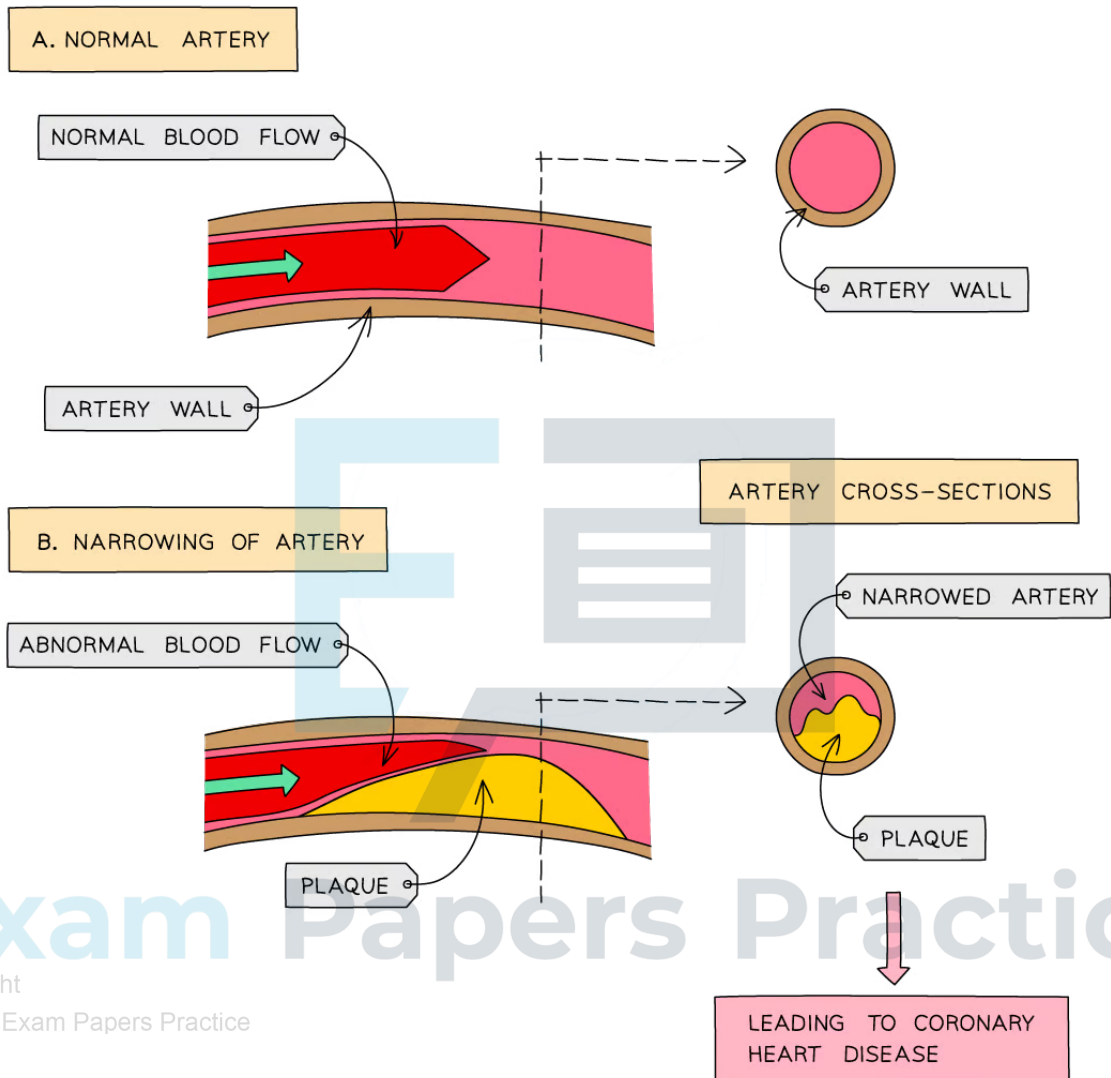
A. NORMAL ARTERY

NORMAL BLOOD FLOW

ARTERY WALL

ARTERY WALL

ARTERY CROSS-SECTIONS

B. NARROWING OF ARTERY

NARROWED ARTERY

ABNORMAL BLOOD FLOW

PLAQUE

PLAQUE

xam Papers Practic

ht

Exam Papers Practice

LEADING TO CORONARY HEART DISEASE